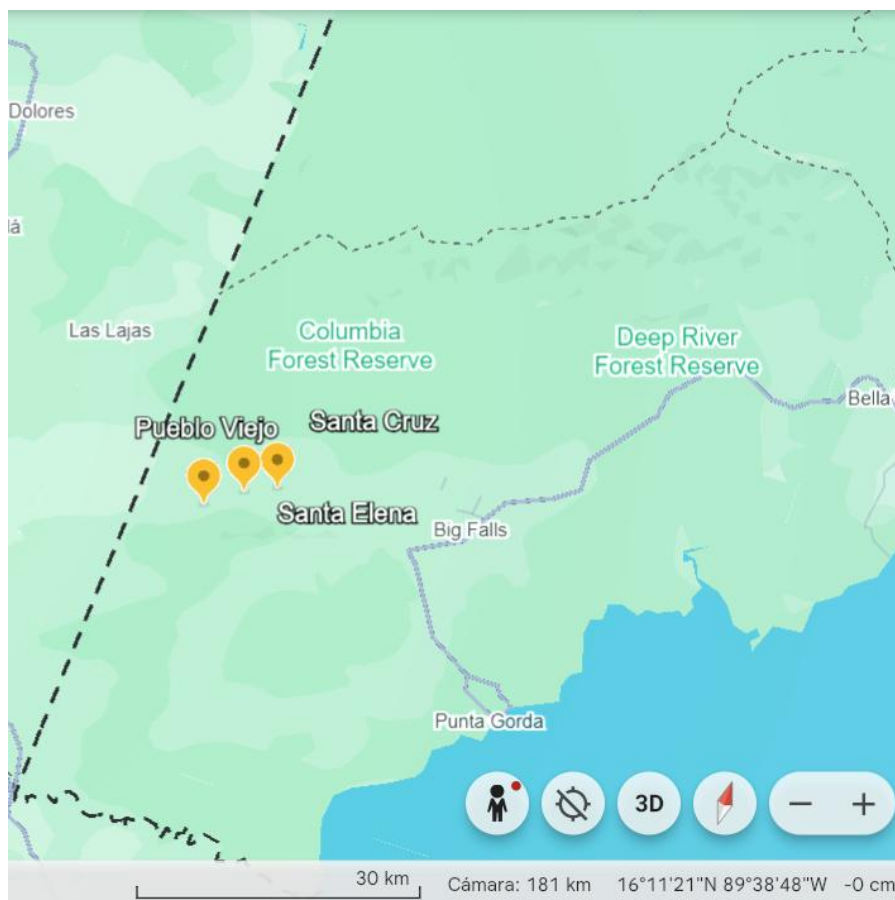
Dolores

lá

Las Lajas

Columbia Forest Reserve

Deep River Forest Reserve

Bella

Pueblo Viejo

Santa Cruz

Santa Elena

Big Falls

Punta Gorda

3D

− +

30 km

Cámara: 181 km 16°11'21"N 89°38'48"W -0 cm